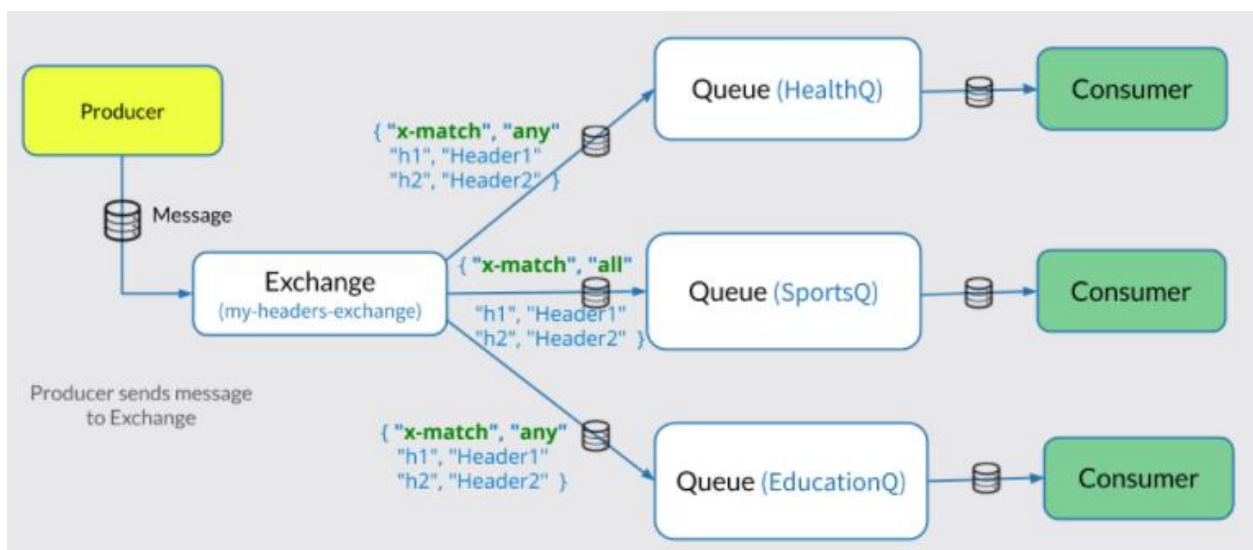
Producer

Message

Exchange
(my-headers-exchange)

Producer sends message to Exchange

{ "x-match", "any"
"h1", "Header1"
"h2", "Header2" }

Queue (HealthQ)

Consumer

{ "x-match", "all"
"h1", "Header1"
"h2", "Header2" }

Queue (SportsQ)

Consumer

{ "x-match", "any"
"h1", "Header1"
"h2", "Header2" }

Queue (EducationQ)

Consumer